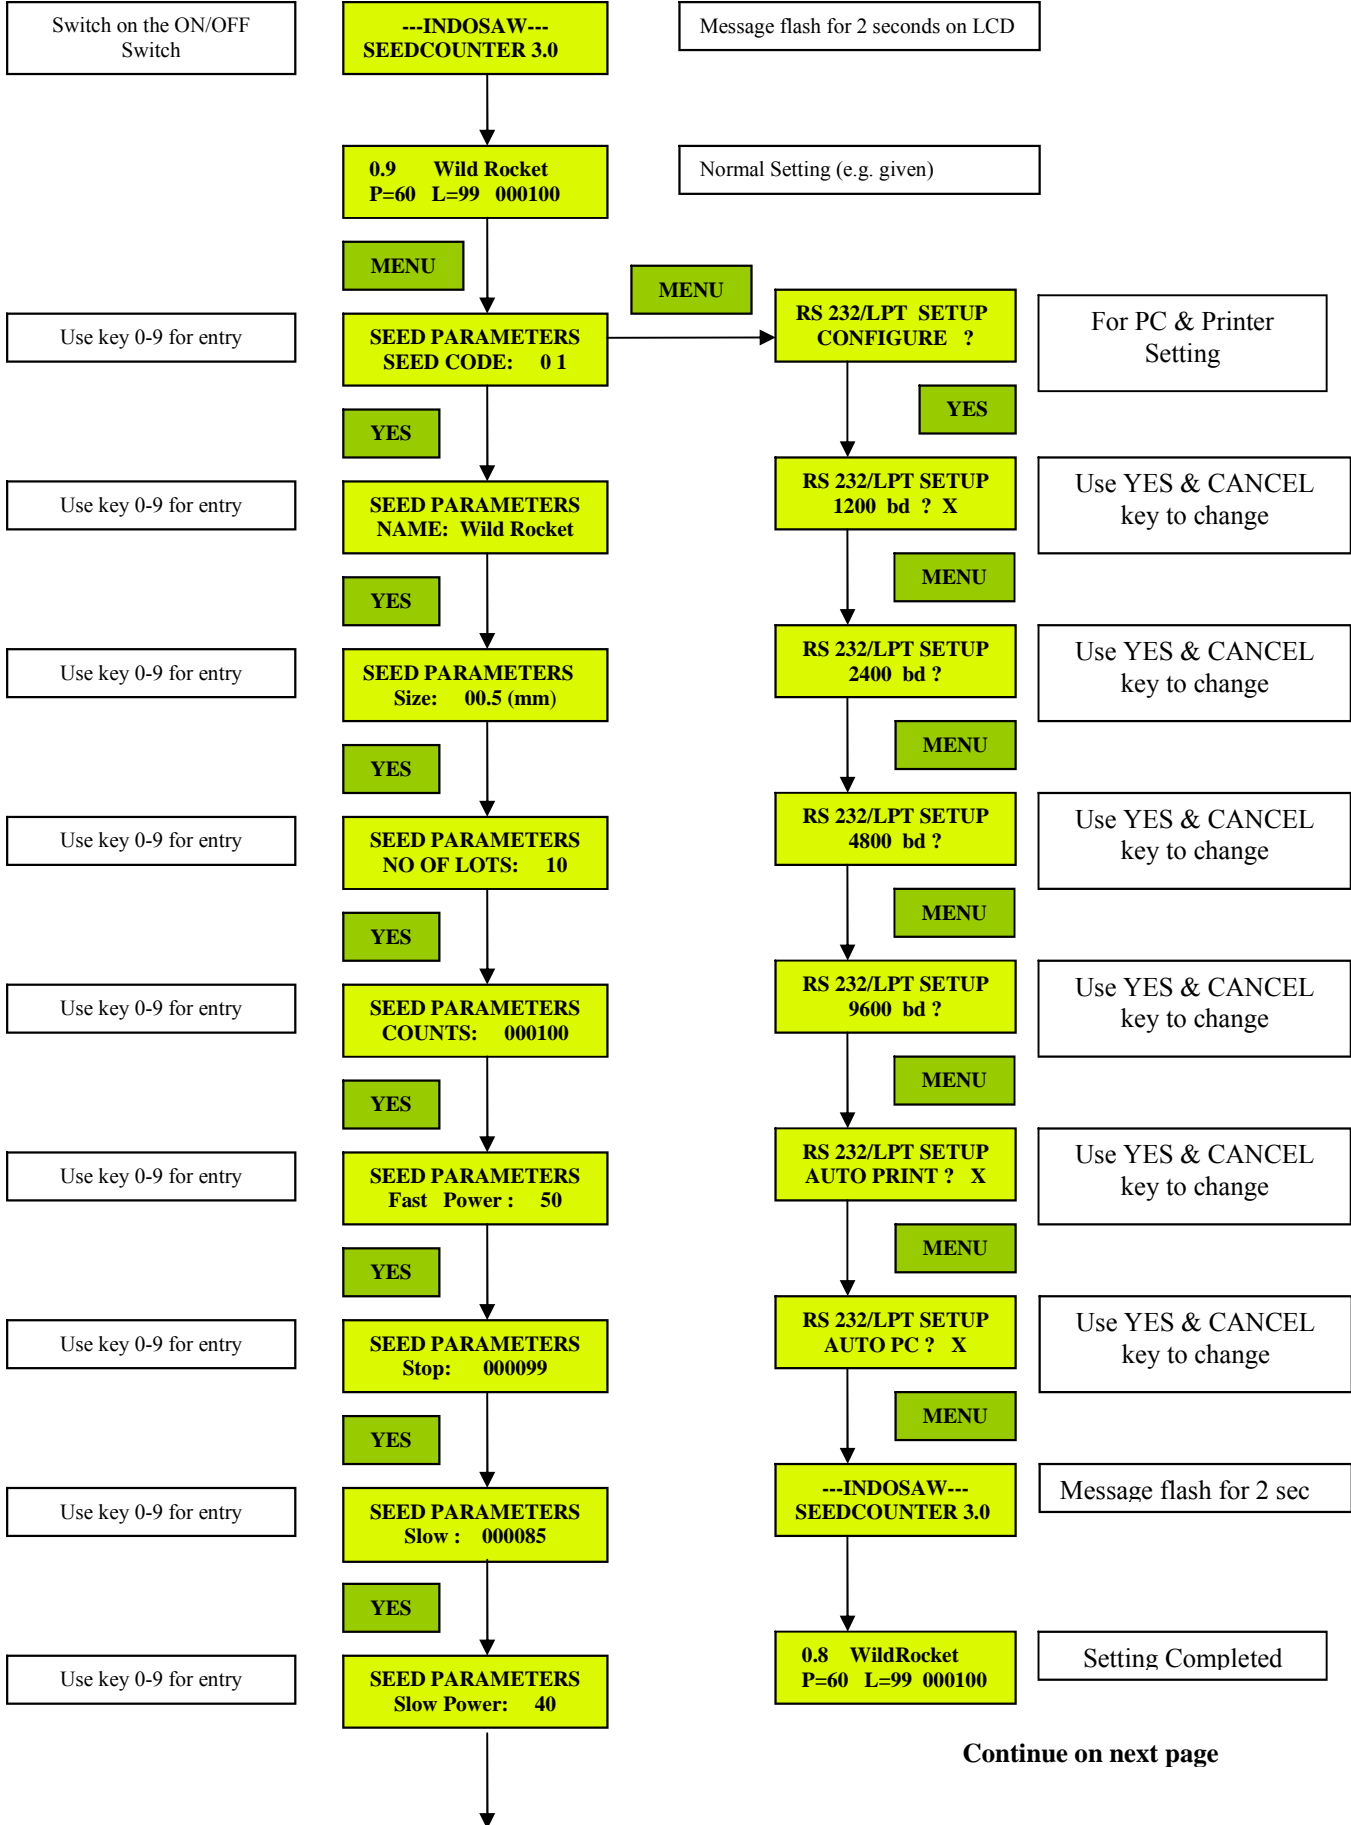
Switch on the ON/OFF Switch

---INDOSAW---
SEEDCOUNTER 3.0

Message flash for 2 seconds on LCD

0.9 Wild Rocket
P=60 L=99 000100

Normal Setting (e.g. given)

MENU

Use key 0-9 for entry

SEED PARAMETERS
SEED CODE: 0 1

MENU

RS 232/LPT SETUP
CONFIGURE ?

For PC & Printer Setting

YES

YES

Use key 0-9 for entry

SEED PARAMETERS
NAME: Wild Rocket

RS 232/LPT SETUP
1200 bd ? X

Use YES & CANCEL key to change

MENU

YES

Use key 0-9 for entry

SEED PARAMETERS
Size: 00.5 (mm)

RS 232/LPT SETUP
2400 bd ?

Use YES & CANCEL key to change

MENU

YES

Use key 0-9 for entry

SEED PARAMETERS
NO OF LOTS: 10

RS 232/LPT SETUP
4800 bd ?

Use YES & CANCEL key to change

MENU

YES

Use key 0-9 for entry

SEED PARAMETERS
COUNTS: 000100

RS 232/LPT SETUP
9600 bd ?

Use YES & CANCEL key to change

MENU

YES

Use key 0-9 for entry

SEED PARAMETERS
Fast Power : 50

RS 232/LPT SETUP
AUTO PRINT ? X

Use YES & CANCEL key to change

MENU

YES

Use key 0-9 for entry

SEED PARAMETERS
Stop: 000099

RS 232/LPT SETUP
AUTO PC ? X

Use YES & CANCEL key to change

MENU

YES

Use key 0-9 for entry

SEED PARAMETERS
Slow : 000085

---INDOSAW---
SEEDCOUNTER 3.0

Message flash for 2 sec

YES

Use key 0-9 for entry

SEED PARAMETERS
Slow Power: 40

0.8 WildRocket
P=60 L=99 000100

Setting Completed

Continue on next page